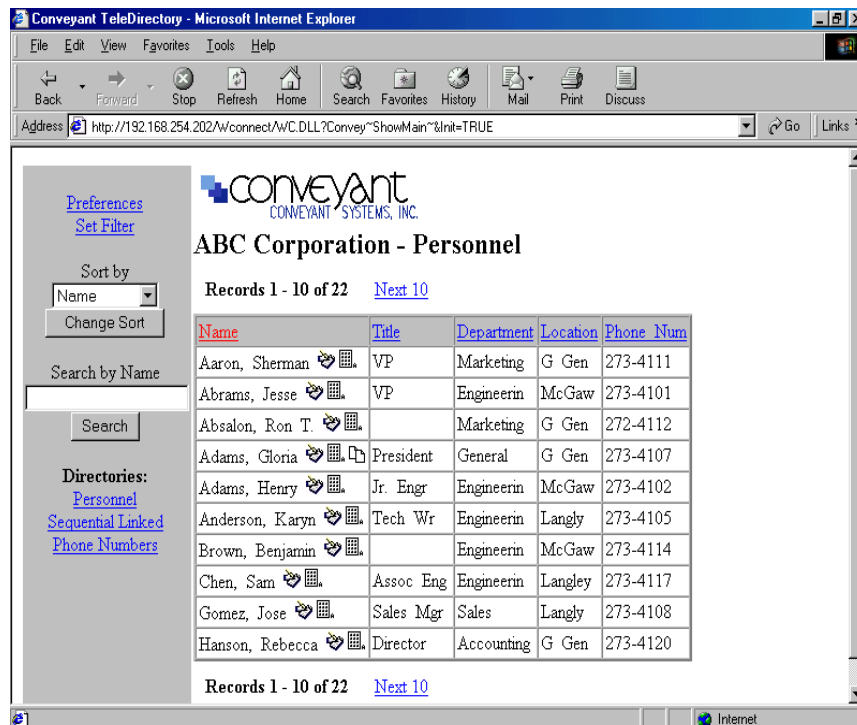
Conveyant TeleDirectory - Microsoft Internet Explorer

File Edit View Favorites Tools Help

Back Forward Stop Refresh Home Search Favorites History Mail Print Discuss

Address http://192.168.254.202/Wconnect/WC.DLL?Convey~ShowMain~&Init=TRUE Go Links

Preferences
Set Filter

Sort by
Name
Change Sort

Search by Name
Search

Directories:
Personnel
Sequential Linked
Phone Numbers

CONVEYANT
CONVEYANT SYSTEMS, INC.

ABC Corporation - Personnel

Records 1 - 10 of 22 Next 10

| Name | Title | Department | Location | Phone Num |
|---|---|---|---|---|
| Aaron, Sherman | VP | Marketing | G Gen | 273-4111 |
| Abrams, Jesse | VP | Engineerin | McGaw | 273-4101 |
| Absalon, Ron T. | | Marketing | G Gen | 272-4112 |
| Adams, Gloria | President | General | G Gen | 273-4107 |
| Adams, Henry | Jr. Engr | Engineerin | McGaw | 273-4102 |
| Anderson, Karyn | Tech Wr | Engineerin | Langly | 273-4105 |
| Brown, Benjamin | | Engineerin | McGaw | 273-4114 |
| Chen, Sam | Assoc Eng | Engineerin | Langley | 273-4117 |
| Gomez, Jose | Sales Mgr | Sales | Langly | 273-4108 |
| Hanson, Rebecca | Director | Accounting | G Gen | 273-4120 |

Records 1 - 10 of 22 Next 10

Internet